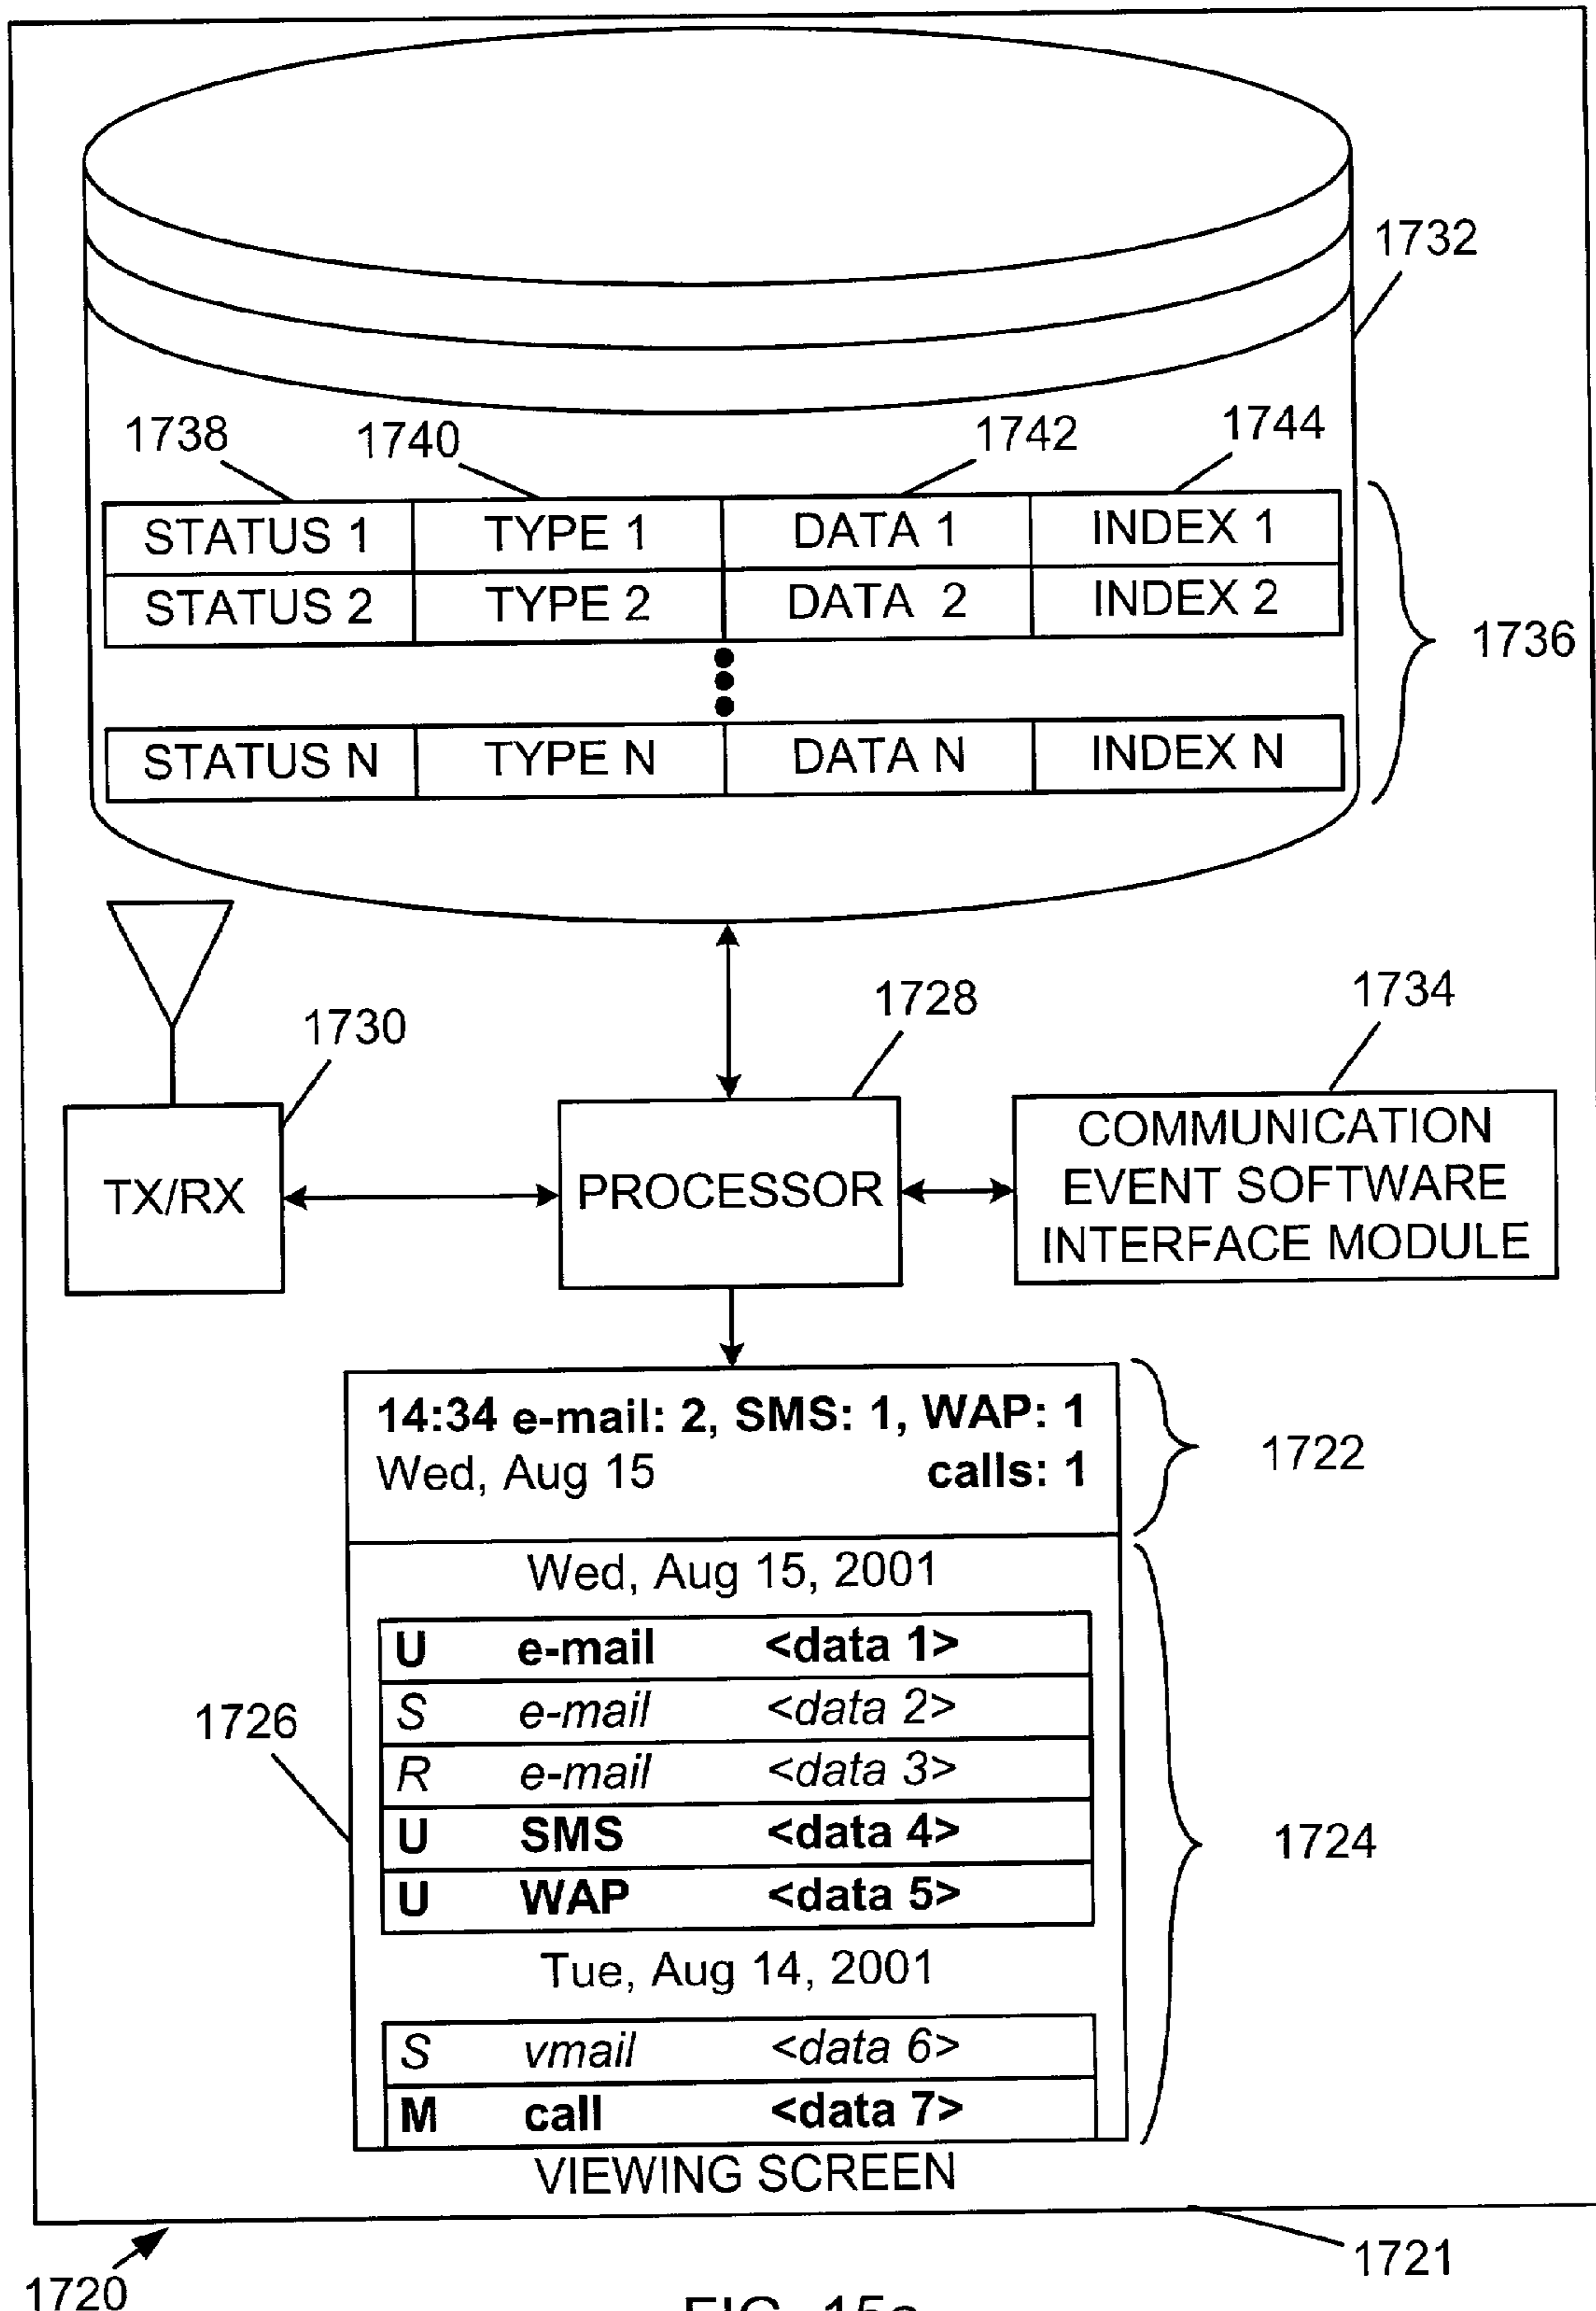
1732

1738 1740 1742 1744

| STATUS 1 | TYPE 1 | DATA 1 | INDEX 1 |
|---|---|---|---|
| STATUS 2 | TYPE 2 | DATA 2 | INDEX 2 |

| STATUS N | TYPE N | DATA N | INDEX N |
|---|---|---|---|

1736

1730

TX/RX

1728

PROCESSOR

1734

COMMUNICATION EVENT SOFTWARE INTERFACE MODULE

14:34 e-mail: 2, SMS: 1, WAP: 1
Wed, Aug 15 calls: 1

1722

Wed, Aug 15, 2001

| U | e-mail | <data 1> |
|---|---|---|
| S | e-mail | <data 2> |
| R | e-mail | <data 3> |
| U | SMS | <data 4> |
| U | WAP | <data 5> |

1726

Tue, Aug 14, 2001

| S | vmail | <data 6> |
|---|---|---|
| M | call | <data 7> |

1724

VIEWING SCREEN

1721

1720

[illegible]